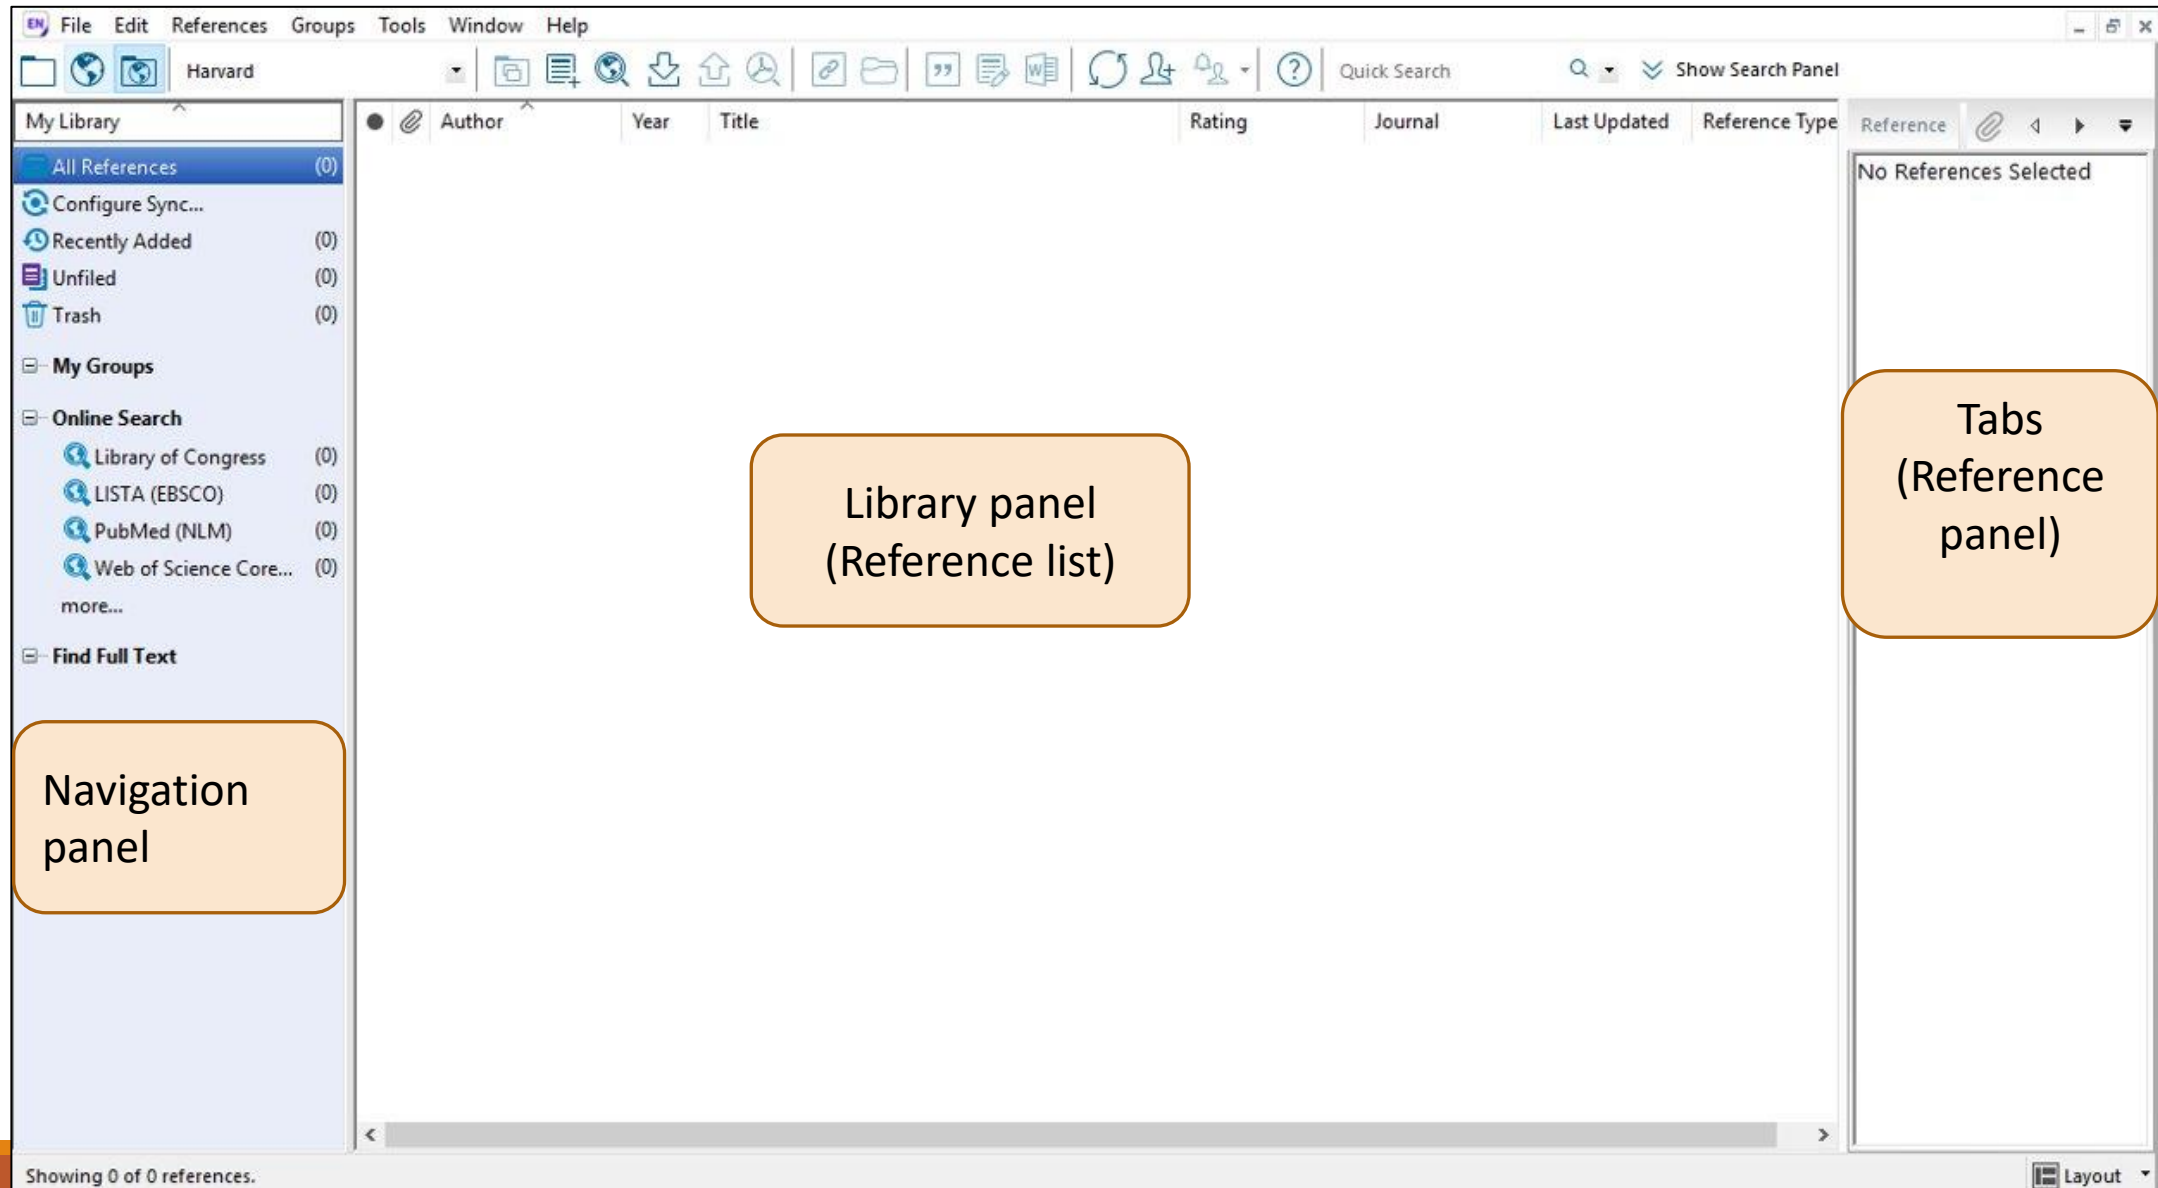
File Edit References Groups Tools Window Help

Harvard

Quick Search

Show Search Panel

My Library

All References (0)
Configure Sync...
Recently Added (0)
Unfiled (0)
Trash (0)

My Groups

Online Search
Library of Congress (0)
LISTA (EBSCO) (0)
PubMed (NLM) (0)
Web of Science Core... (0)
more...

Find Full Text

| Author | Year | Title | Rating | Journal | Last Updated | Reference Type |
|---|---|---|---|---|---|---|

Reference

No References Selected

Library panel (Reference list)

Tabs (Reference panel)

Navigation panel

Showing 0 of 0 references.

Layout